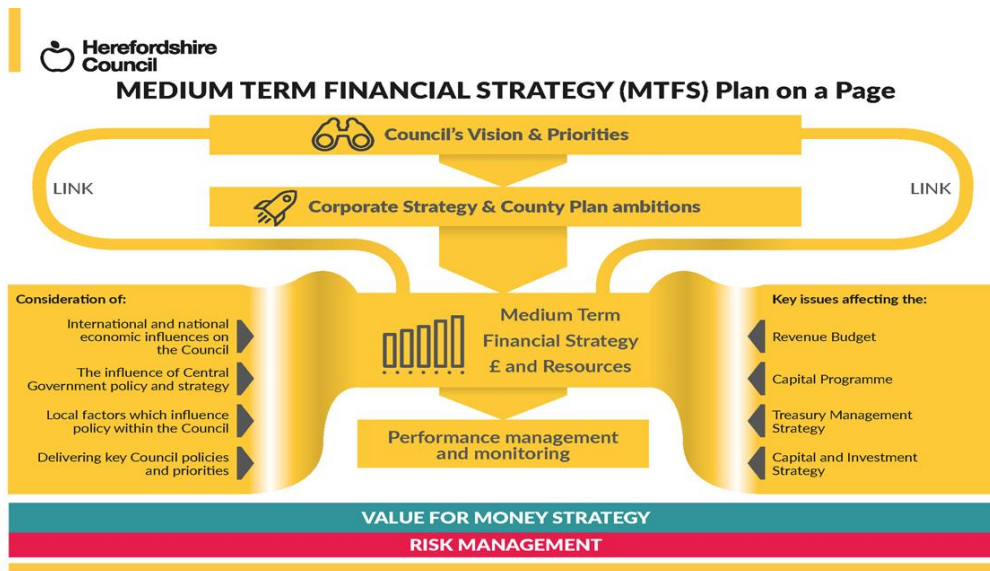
Herefordshire Council

MEDIUM TERM FINANCIAL STRATEGY (MTFS) Plan on a Page

Council's Vision & Priorities

LINK

LINK

Corporate Strategy & County Plan ambitions

Consideration of:

International and national economic influences on the Council

The influence of Central Government policy and strategy

Local factors which influence policy within the Council

Delivering key Council policies and priorities

Medium Term Financial Strategy £ and Resources

Performance management and monitoring

Key issues affecting the:

Revenue Budget

Capital Programme

Treasury Management Strategy

Capital and Investment Strategy

VALUE FOR MONEY STRATEGY

RISK MANAGEMENT